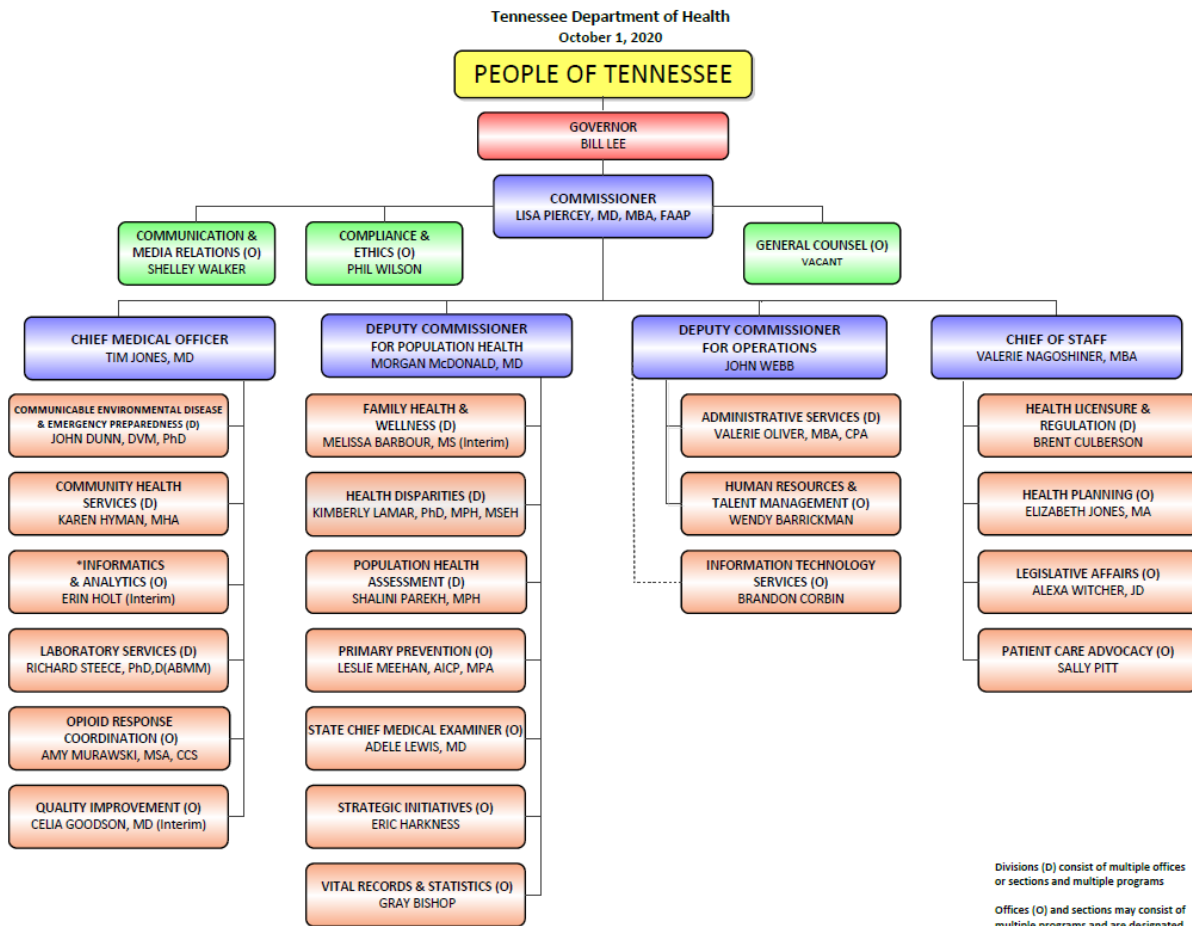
Tennessee Department of Health
October 1, 2020

PEOPLE OF TENNESSEE

GOVERNOR
BILL LEE

COMMISSIONER
LISA PIERCEY, MD, MBA, FAAP

COMMUNICATION & MEDIA RELATIONS (O)
SHELLEY WALKER

COMPLIANCE & ETHICS (O)
PHIL WILSON

GENERAL COUNSEL (O)
VACANT

CHIEF MEDICAL OFFICER
TIM JONES, MD

COMMUNICABLE ENVIRONMENTAL DISEASE & EMERGENCY PREPAREDNESS (D)
JOHN DUNN, DVM, PhD

COMMUNITY HEALTH SERVICES (D)
KAREN HYMAN, MHA

*INFORMATICS & ANALYTICS (O)
ERIN HOLT (Interim)

LABORATORY SERVICES (D)
RICHARD STEECE, PhD,D(ABMM)

OPIOID RESPONSE COORDINATION (O)
AMY MURAWSKI, MSA, CCS

QUALITY IMPROVEMENT (O)
CELIA GOODSON, MD (Interim)

DEPUTY COMMISSIONER FOR POPULATION HEALTH
MORGAN McDONALD, MD

FAMILY HEALTH & WELLNESS (D)
MELISSA BARBOUR, MS (Interim)

HEALTH DISPARITIES (D)
KIMBERLY LAMAR, PhD, MPH, MSEH

POPULATION HEALTH ASSESSMENT (D)
SHALINI PAREKH, MPH

PRIMARY PREVENTION (O)
LESLIE MEEHAN, AICP, MPA

STATE CHIEF MEDICAL EXAMINER (O)
ADELE LEWIS, MD

STRATEGIC INITIATIVES (O)
ERIC HARKNESS

VITAL RECORDS & STATISTICS (O)
GRAY BISHOP

DEPUTY COMMISSIONER FOR OPERATIONS
JOHN WEBB

ADMINISTRATIVE SERVICES (D)
VALERIE OLIVER, MBA, CPA

HUMAN RESOURCES & TALENT MANAGEMENT (O)
WENDY BARRICKMAN

INFORMATION TECHNOLOGY SERVICES (O)
BRANDON CORBIN

CHIEF OF STAFF
VALERIE NAGOSHINER, MBA

HEALTH LICENSURE & REGULATION (D)
BRENT CULBERSON

HEALTH PLANNING (O)
ELIZABETH JONES, MA

LEGISLATIVE AFFAIRS (O)
ALEXA WITCHER, JD

PATIENT CARE ADVOCACY (O)
SALLY PITT

Divisions (D) consist of multiple offices or sections and multiple programs

Offices (O) and sections may consist of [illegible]